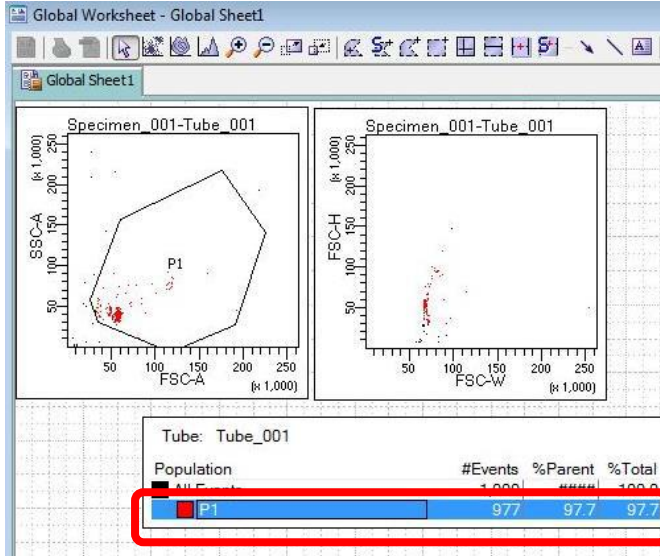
Global Worksheet - Global Sheet1

Global Sheet1

Specimen_001-Tube_001

SSC-A (x 1,000)

250
200
150
100
50

P1

50 100 150 200 250

FSC-A (x 1,000)

Specimen_001-Tube_001

FSC-H (x 1,000)

250
200
150
100
50

50 100 150 200 250

FSC-W (x 1,000)

Tube: Tube_001

| Population | #Events | %Parent | %Total |
|---|---|---|---|
| All Events | 1,000 | #### | 100.0 |
| P1 | 977 | 97.7 | 97.7 |